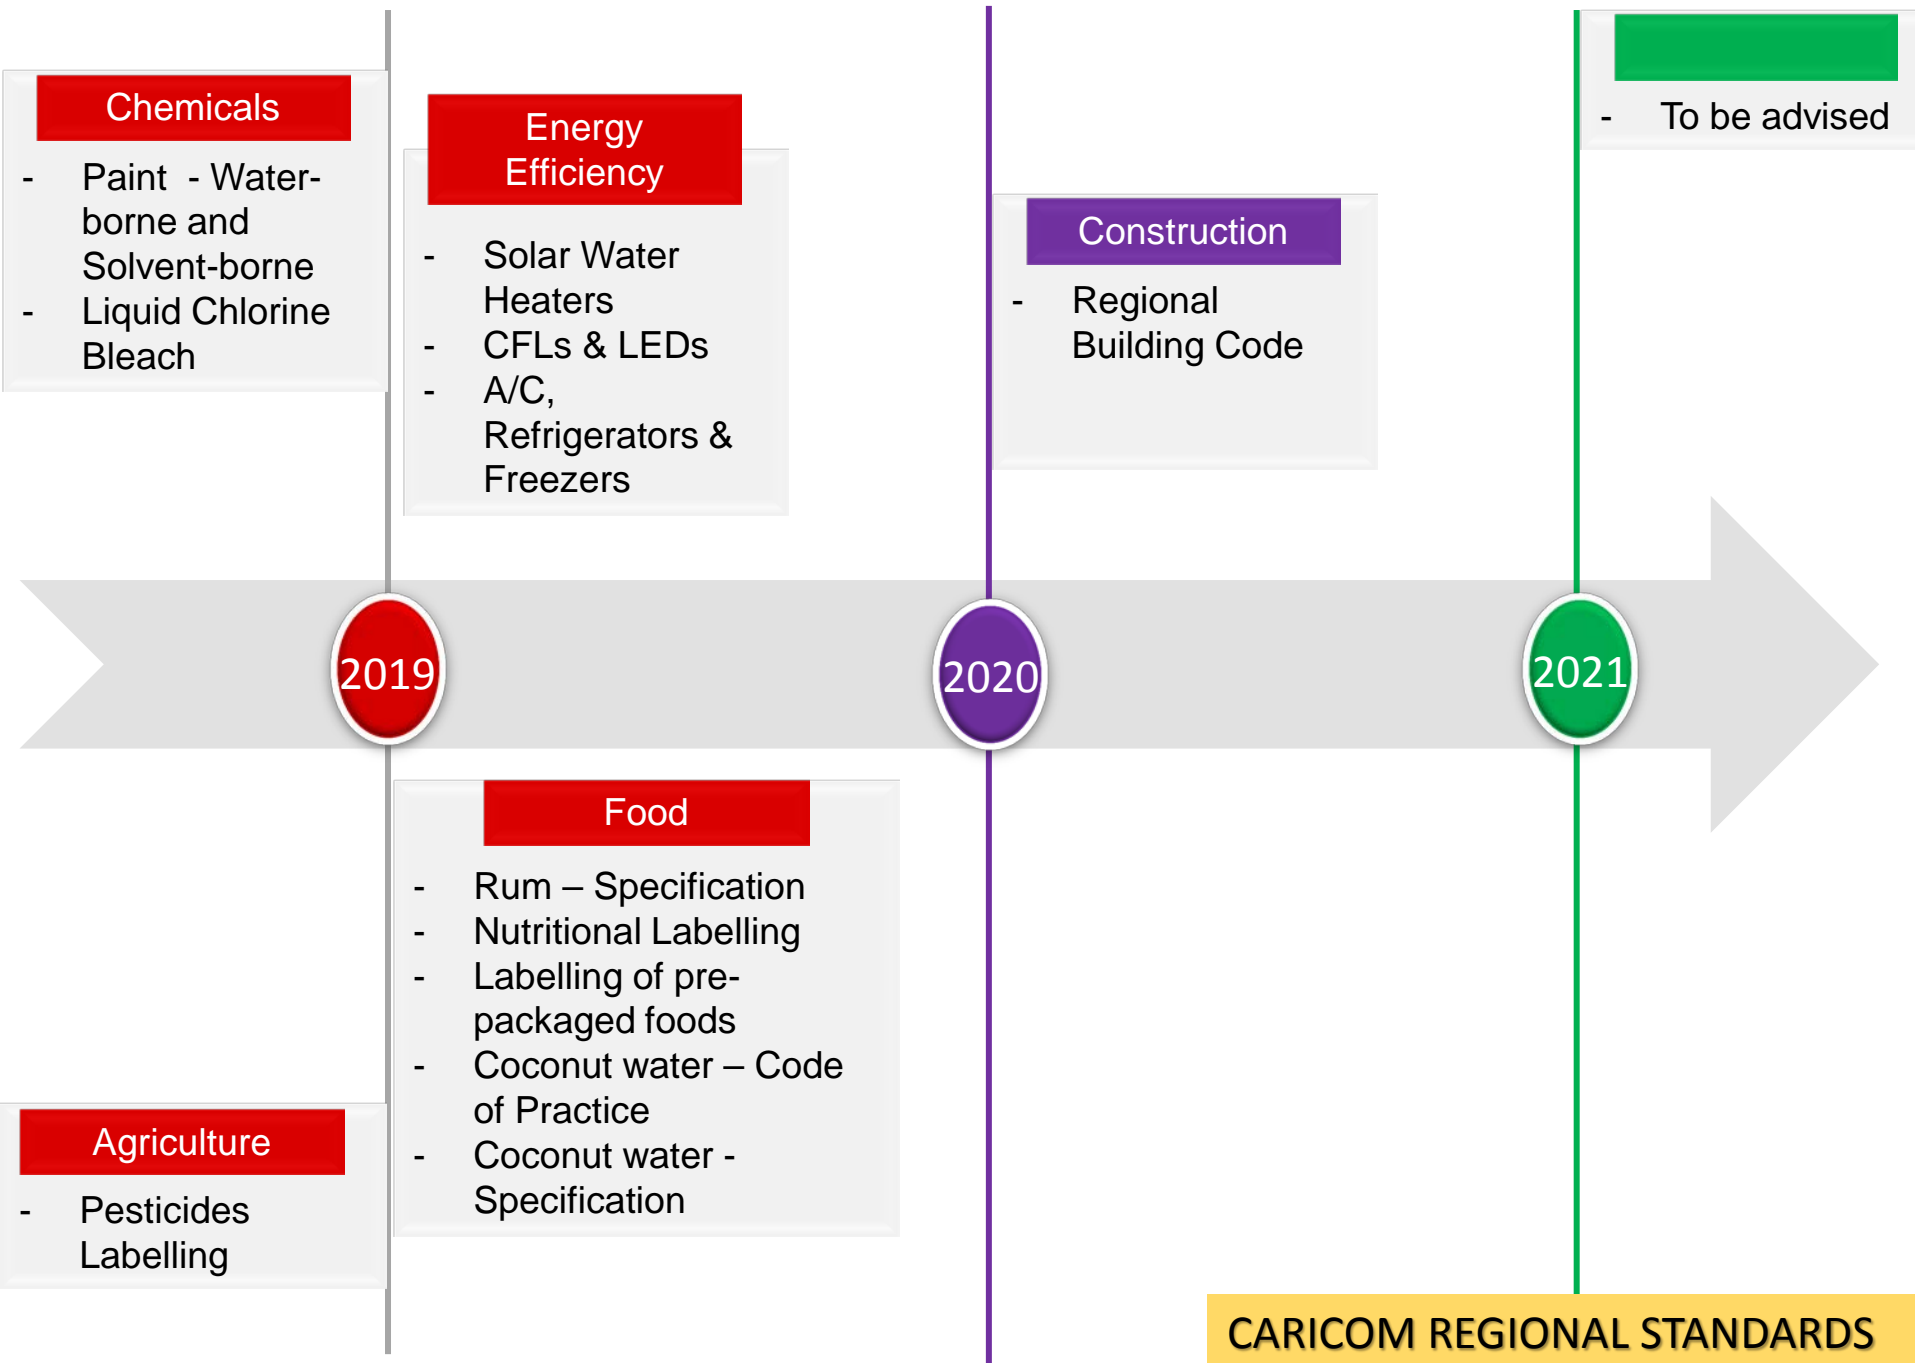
Chemicals

- Paint - Water-borne and Solvent-borne
- Liquid Chlorine Bleach

Energy Efficiency

- Solar Water Heaters
- CFLs & LEDs
- A/C, Refrigerators & Freezers

Construction

- Regional Building Code

- To be advised

2019

2020

2021

Food

- Rum – Specification
- Nutritional Labelling
- Labelling of pre-packaged foods
- Coconut water – Code of Practice
- Coconut water - Specification

Agriculture

- Pesticides Labelling

CARICOM REGIONAL STANDARDS